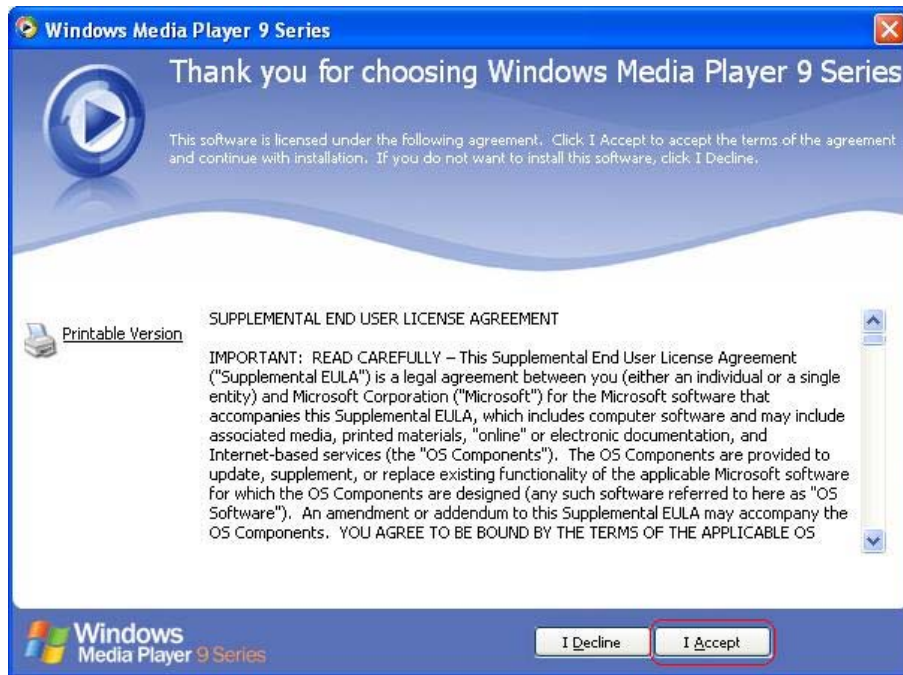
Windows Media Player 9 Series

Thank you for choosing Windows Media Player 9 Series

This software is licensed under the following agreement. Click I Accept to accept the terms of the agreement and continue with installation. If you do not want to install this software, click I Decline.

Printable Version

SUPPLEMENTAL END USER LICENSE AGREEMENT

IMPORTANT: READ CAREFULLY – This Supplemental End User License Agreement ("Supplemental EULA") is a legal agreement between you (either an individual or a single entity) and Microsoft Corporation ("Microsoft") for the Microsoft software that accompanies this Supplemental EULA, which includes computer software and may include associated media, printed materials, "online" or electronic documentation, and Internet-based services (the "OS Components"). The OS Components are provided to update, supplement, or replace existing functionality of the applicable Microsoft software for which the OS Components are designed (any such software referred to here as "OS Software"). An amendment or addendum to this Supplemental EULA may accompany the OS Components. YOU AGREE TO BE BOUND BY THE TERMS OF THE APPLICABLE OS

Windows Media Player 9 Series

I Decline

I Accept